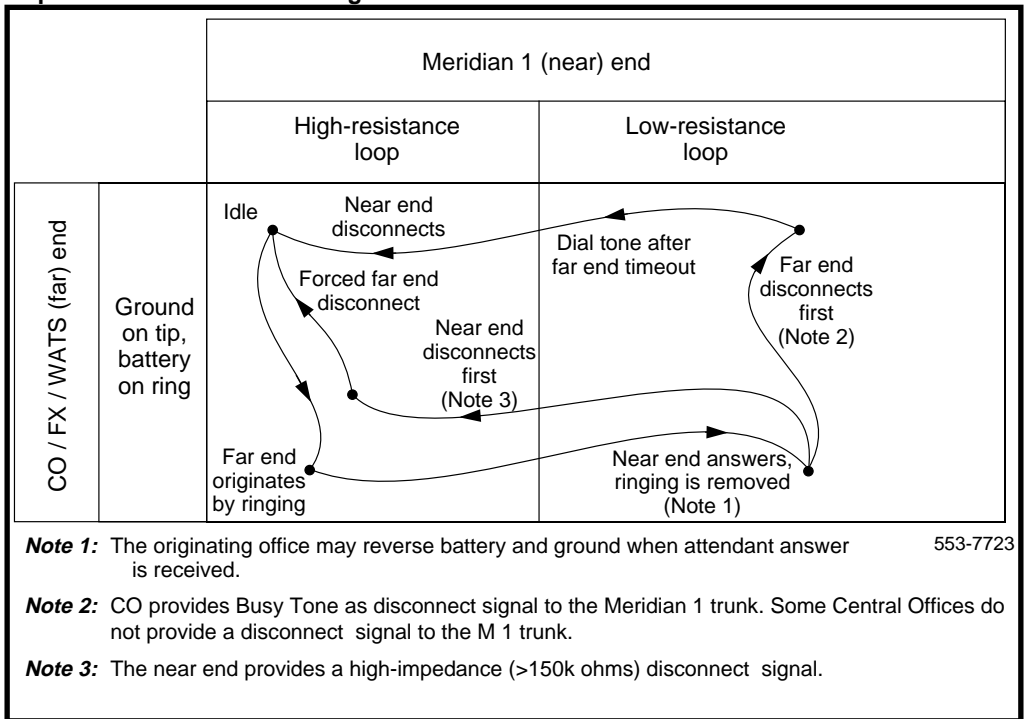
Meridian 1 (near) end

High-resistance loop

Low-resistance loop

CO / FX / WATS (far) end

Ground on tip, battery on ring

Idle

Near end disconnects

Dial tone after far end timeout

Far end disconnects first (Note 2)

Forced far end disconnect

Near end disconnects first (Note 3)

Far end originates by ringing

Near end answers, ringing is removed (Note 1)

553-7723

*Note 1:* The originating office may reverse battery and ground when attendant answer is received.

*Note 2:* CO provides Busy Tone as disconnect signal to the Meridian 1 trunk. Some Central Offices do not provide a disconnect signal to the M 1 trunk.

*Note 3:* The near end provides a high-impedance (>150k ohms) disconnect signal.